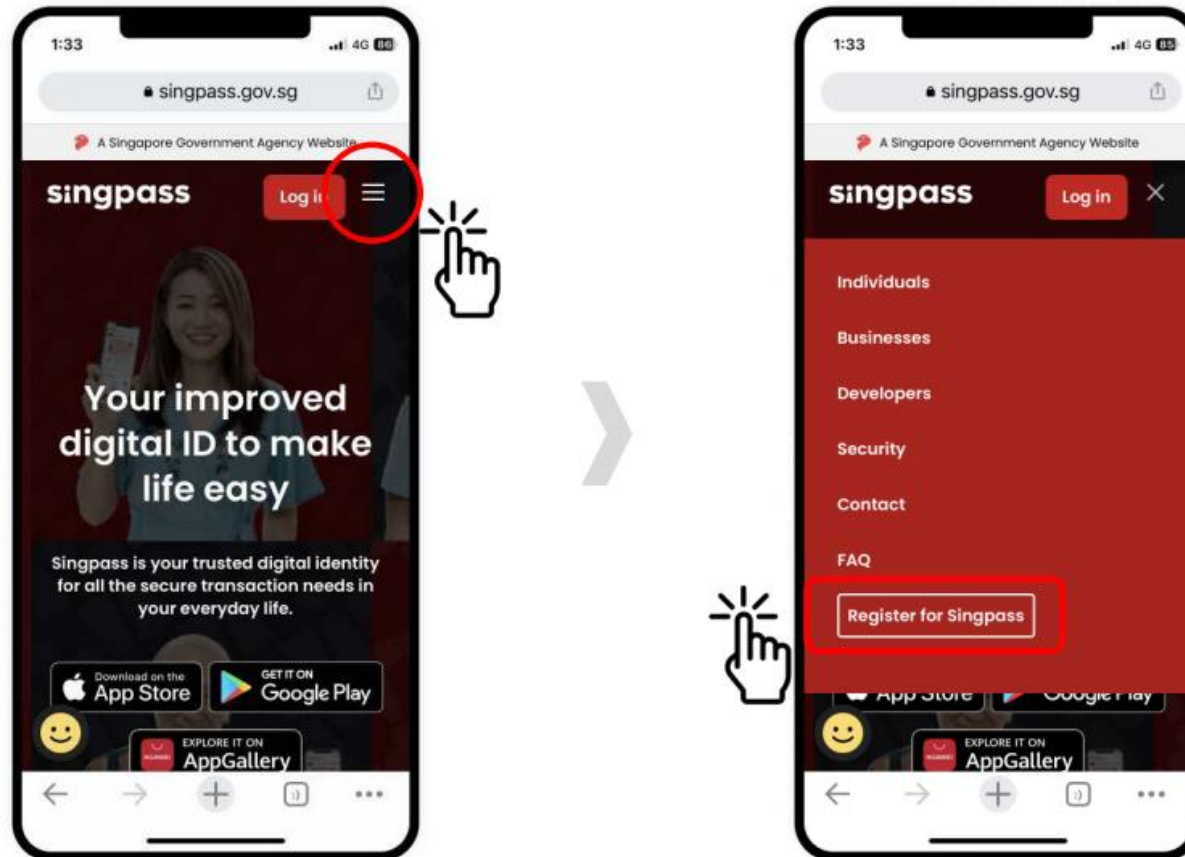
1:33
4G 86
singpass.gov.sg
A Singapore Government Agency Website
singpass
Log in

Your improved digital ID to make life easy

Singpass is your trusted digital identity for all the secure transaction needs in your everyday life.

Download on the App Store
GET IT ON Google Play
EXPLORE IT ON AppGallery

1:33
4G 85
singpass.gov.sg
A Singapore Government Agency Website
singpass
Log in

Individuals
Businesses
Developers
Security
Contact
FAQ
Register for Singpass

App Store
Google Play
EXPLORE IT ON AppGallery